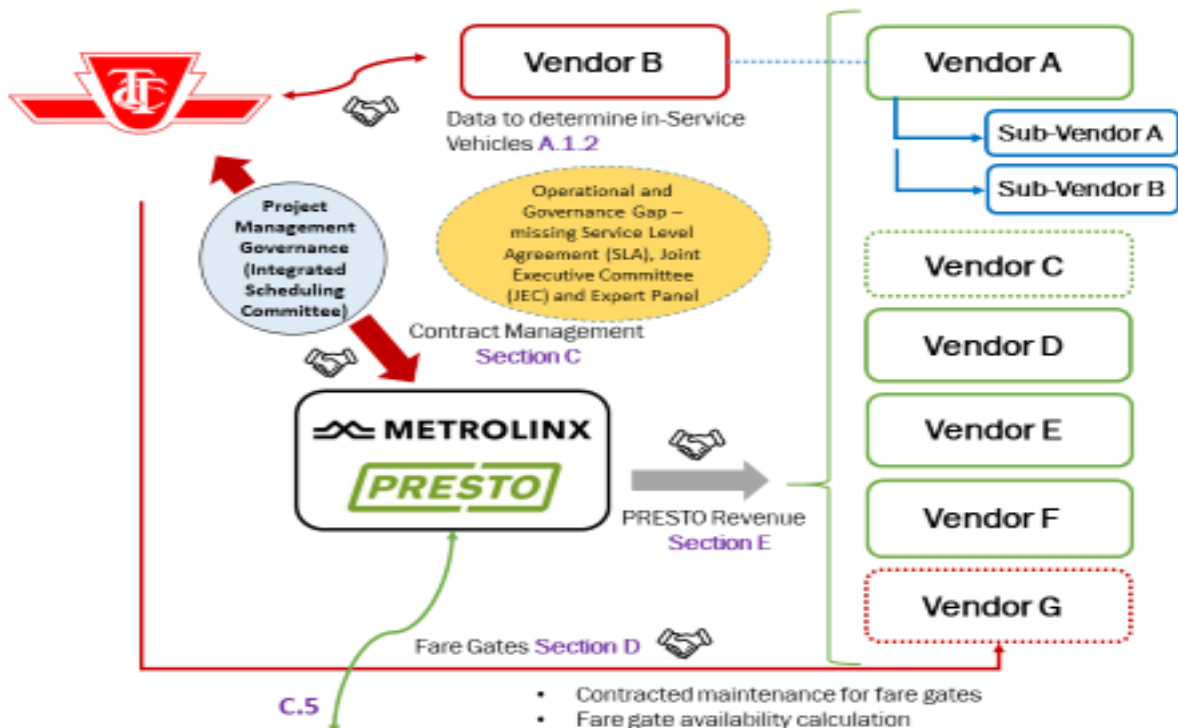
TTC

Vendor B

Data to determine in-Service Vehicles A.1.2

Vendor A

Sub-Vendor A

Sub-Vendor B

Project Management Governance (Integrated Scheduling Committee)

Operational and Governance Gap – missing Service Level Agreement (SLA), Joint Executive Committee (JEC) and Expert Panel

Vendor C

Contract Management Section C

Vendor D

METROLINX

PRESTO

Vendor E

PRESTO Revenue Section E

Vendor F

Vendor G

Fare Gates Section D

C.5

• Contracted maintenance for fare gates
• Fare gate availability calculation